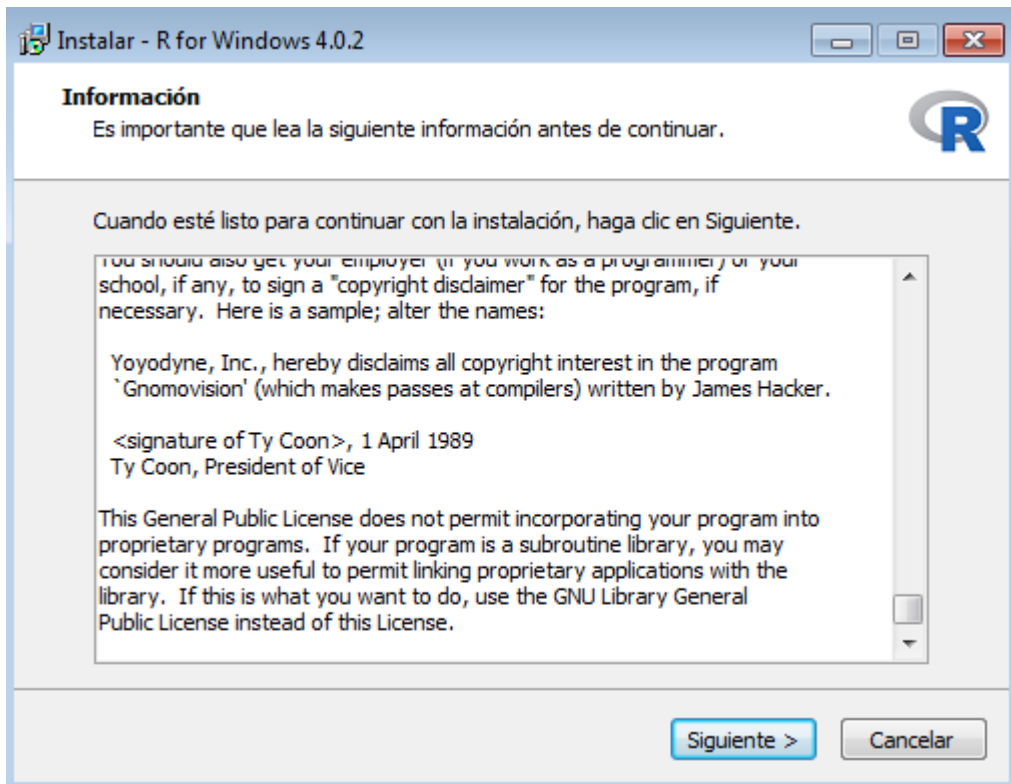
Instalar - R for Windows 4.0.2

Información
Es importante que lea la siguiente información antes de continuar.

Cuando esté listo para continuar con la instalación, haga clic en Siguiente.

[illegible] school, if any, to sign a "copyright disclaimer" for the program, if necessary. Here is a sample; alter the names:

Yoyodyne, Inc., hereby disclaims all copyright interest in the program `Gnomovision' (which makes passes at compilers) written by James Hacker.

<signature of Ty Coon>, 1 April 1989
Ty Coon, President of Vice

This General Public License does not permit incorporating your program into proprietary programs. If your program is a subroutine library, you may consider it more useful to permit linking proprietary applications with the library. If this is what you want to do, use the GNU Library General Public License instead of this License.

Siguiente >
Cancelar